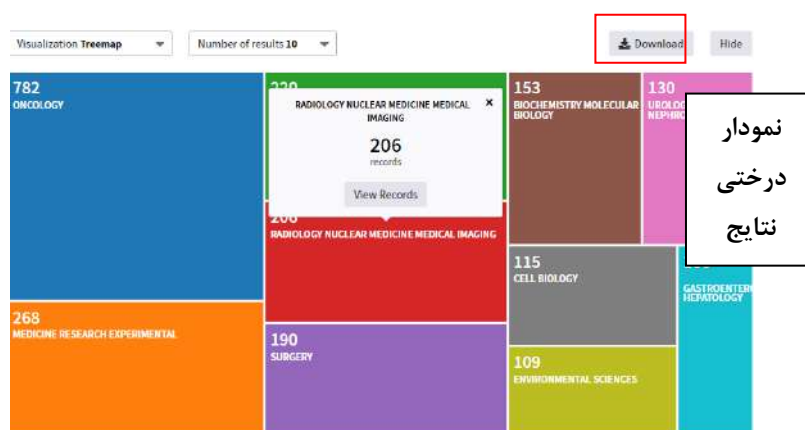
Visualization Treemap

Number of results 10

Download

Hide

782
ONCOLOGY

220

RADIOLOGY NUCLEAR MEDICINE MEDICAL IMAGING ×

206
records

View Records

206
RADIOLOGY NUCLEAR MEDICINE MEDICAL IMAGING

153
BIOCHEMISTRY MOLECULAR BIOLOGY

130
UROLO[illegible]
NEPHRO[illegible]

نمودار درختی نتایج

268
MEDICINE RESEARCH EXPERIMENTAL

190
SURGERY

115
CELL BIOLOGY

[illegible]
GASTROENTER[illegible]
HEPATOLOGY

109
ENVIRONMENTAL SCIENCES